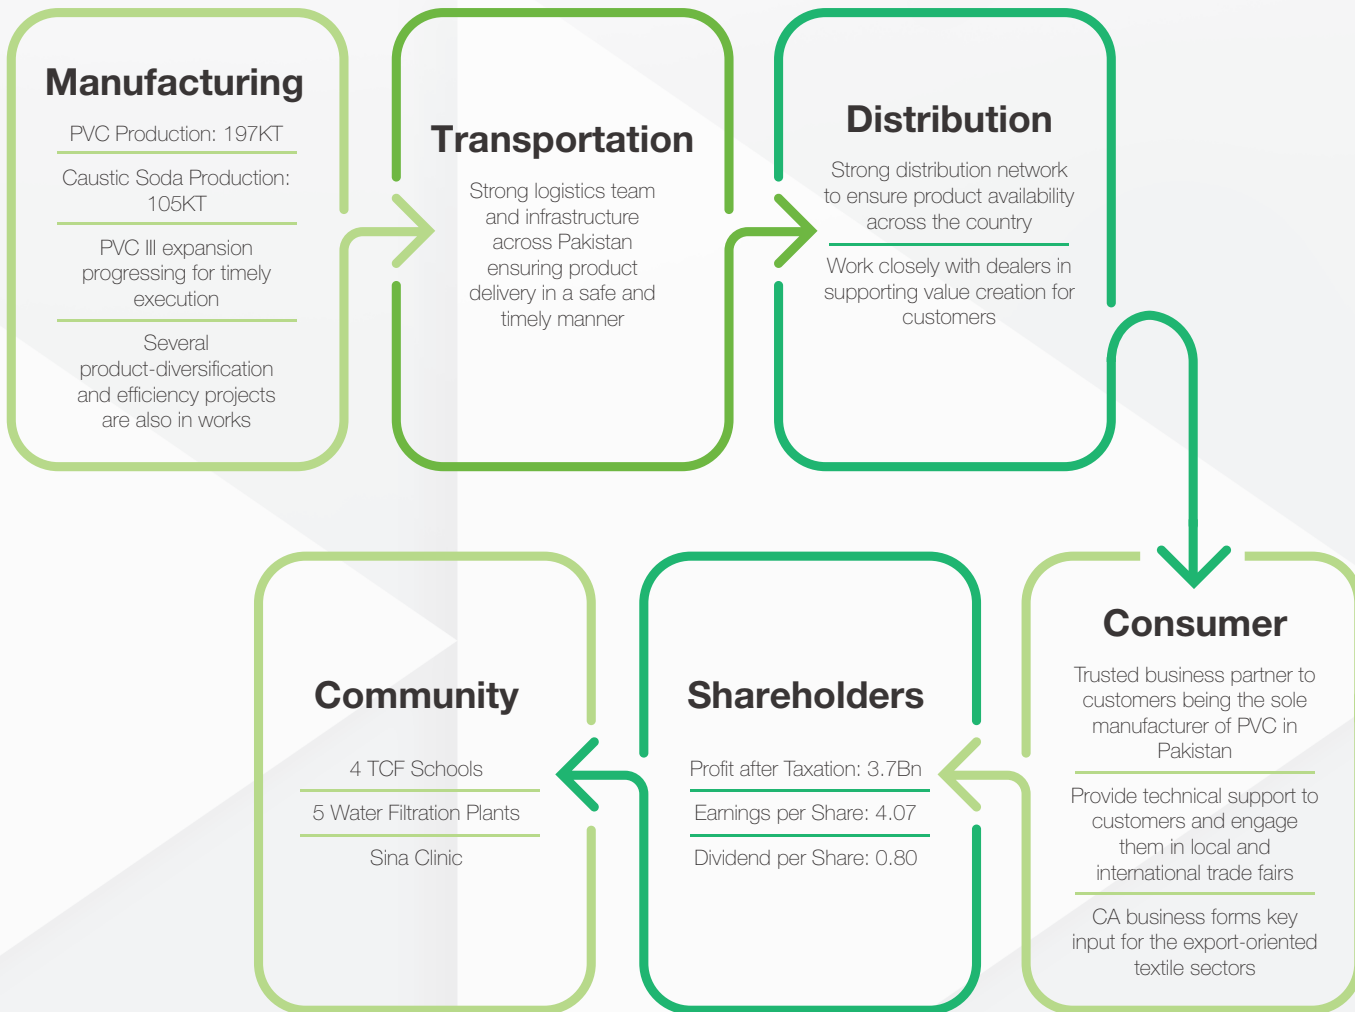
Manufacturing

PVC Production: 197KT

Caustic Soda Production: 105KT

PVC III expansion progressing for timely execution

Several product-diversification and efficiency projects are also in works

Transportation

Strong logistics team and infrastructure across Pakistan ensuring product delivery in a safe and timely manner

Distribution

Strong distribution network to ensure product availability across the country

Work closely with dealers in supporting value creation for customers

Consumer

Trusted business partner to customers being the sole manufacturer of PVC in Pakistan

Provide technical support to customers and engage them in local and international trade fairs

CA business forms key input for the export-oriented textile sectors

Shareholders

Profit after Taxation: 3.7Bn

Earnings per Share: 4.07

Dividend per Share: 0.80

Community

4 TCF Schools

5 Water Filtration Plants

Sina Clinic